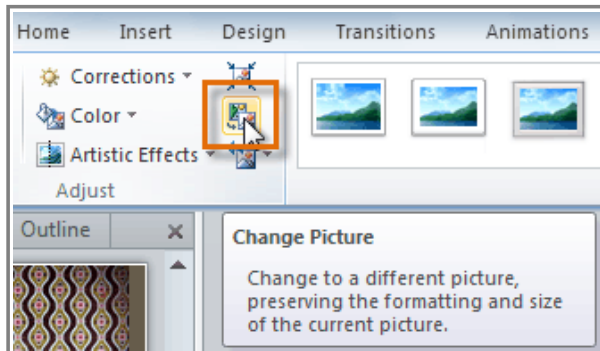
Home Insert Design Transitions Animations

Corrections ▾
Color ▾
Artistic Effects ▾
Adjust

Outline ✕

Change Picture

Change to a different picture, preserving the formatting and size of the current picture.